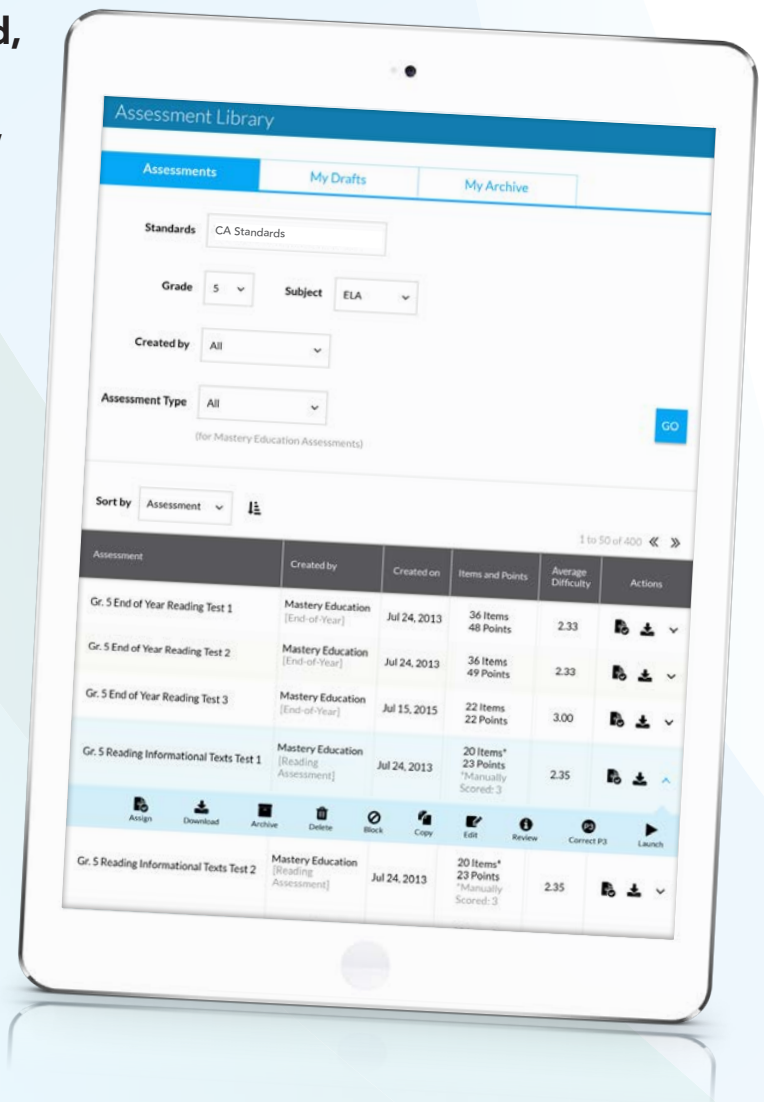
d,

Assessment Library

Assessments | My Drafts | My Archive

Standards CA Standards

Grade 5 Subject ELA

Created by All

Assessment Type All

(for Mastery Education Assessments)

GO

Sort by Assessment

1 to 50 of 400 « »

| Assessment | Created by | Created on | Items and Points | Average Difficulty | Actions |
|---|---|---|---|---|---|
| Gr. 5 End of Year Reading Test 1 | Mastery Education [End-of-Year] | Jul 24, 2013 | 36 Items 48 Points | 2.33 | |
| Gr. 5 End of Year Reading Test 2 | Mastery Education [End-of-Year] | Jul 24, 2013 | 36 Items 49 Points | 2.33 | |
| Gr. 5 End of Year Reading Test 3 | Mastery Education [End-of-Year] | Jul 15, 2015 | 22 Items 22 Points | 3.00 | |
| Gr. 5 Reading Informational Texts Test 1 | Mastery Education [Reading Assessment] | Jul 24, 2013 | 20 Items* 23 Points *Manually Scored: 3 | 2.35 | |
| Gr. 5 Reading Informational Texts Test 2 | Mastery Education [Reading Assessment] | Jul 24, 2013 | 20 Items* 23 Points *Manually Scored: 3 | 2.35 | |

Assign Download Archive Delete Block Copy Edit Review Correct P3 Launch